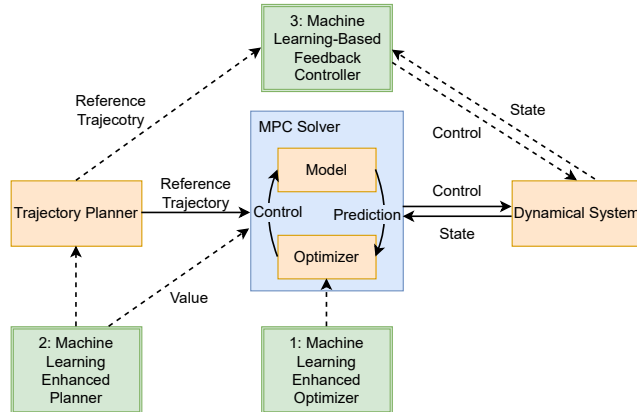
3: Machine Learning-Based Feedback Controller

Reference Trajecotry

State

Control

MPC Solver

Model

Trajectory Planner

Reference Trajectory

Control

Prediction

Control

Dynamical System

State

Optimizer

Value

2: Machine Learning Enhanced Planner

1: Machine Learning Enhanced Optimizer